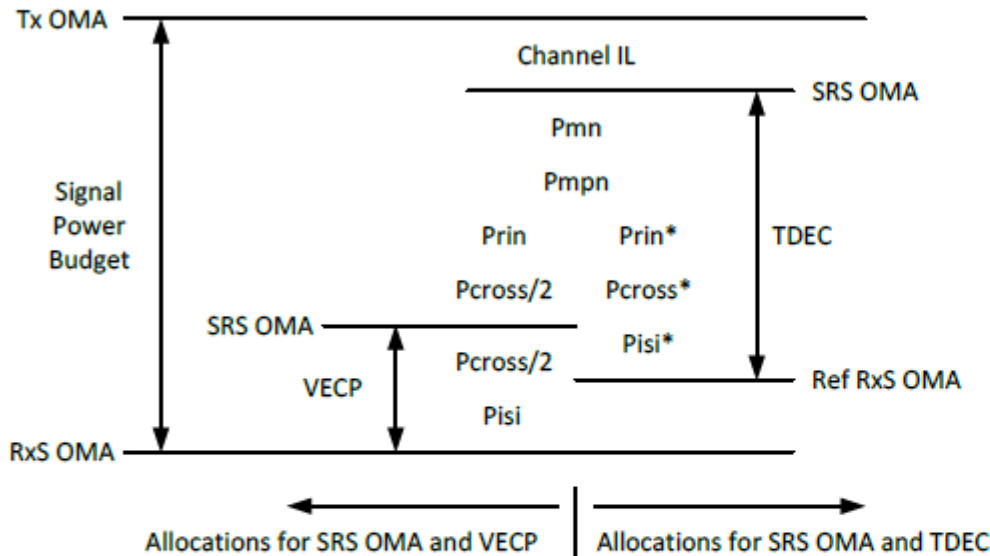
Tx OMA

Channel IL

SRS OMA

Pmn

Pmpn

Signal Power Budget

Prin

Prin*

TDEC

Pcross/2

Pcross*

SRS OMA

Pisi*

Pcross/2

VECP

Ref RxS OMA

Pisi

RxS OMA

Allocations for SRS OMA and VECP

Allocations for SRS OMA and TDEC